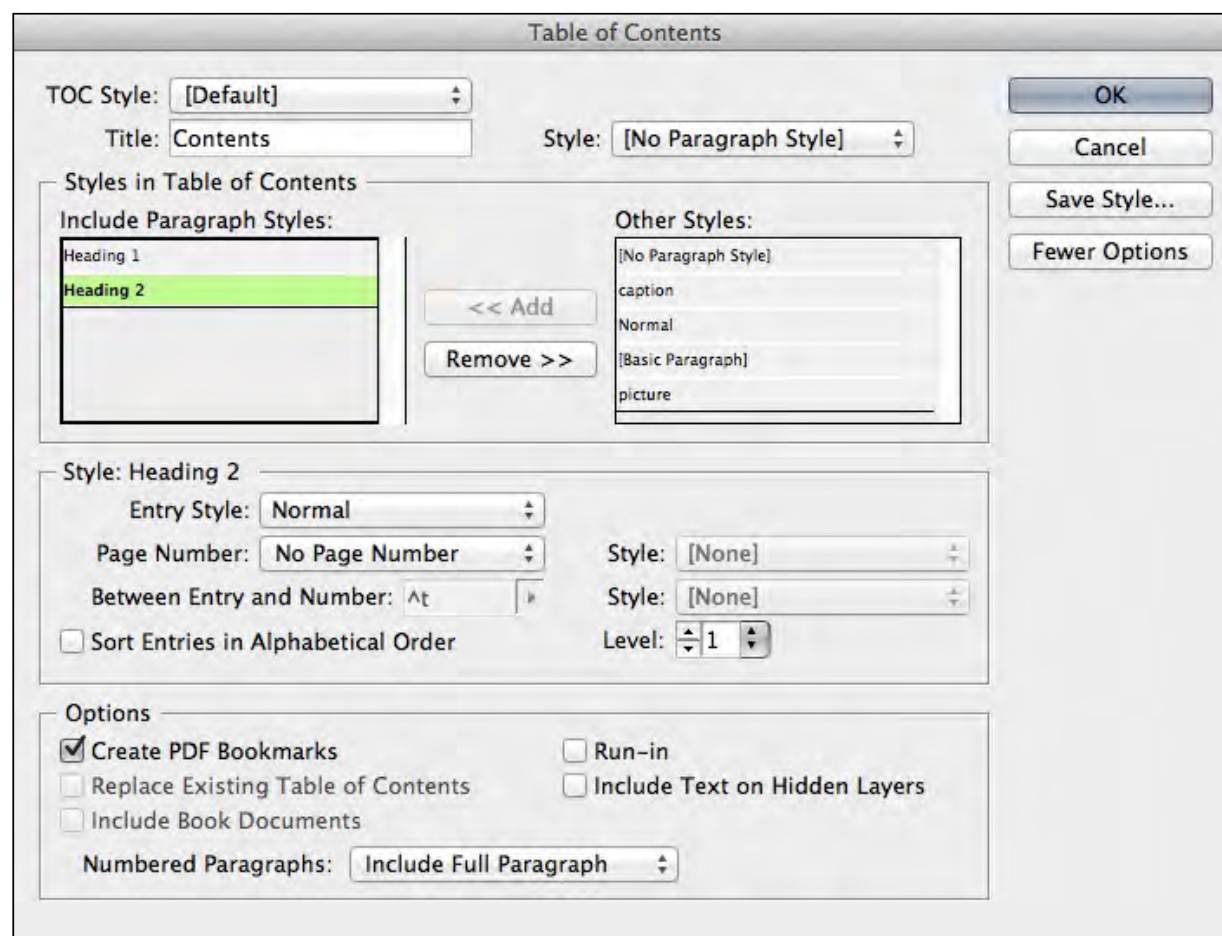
Table of Contents

TOC Style: [Default]

Title: Contents

Style: [No Paragraph Style]

OK

Cancel

Save Style...

Fewer Options

Styles in Table of Contents

Include Paragraph Styles:

Heading 1

Heading 2

<< Add

Remove >>

Other Styles:

[No Paragraph Style]

caption

Normal

[Basic Paragraph]

picture

Style: Heading 2

Entry Style: Normal

Page Number: No Page Number

Style: [None]

Between Entry and Number: ^t

Style: [None]

Sort Entries in Alphabetical Order

Level: 1

Options

Create PDF Bookmarks

Run-in

Replace Existing Table of Contents

Include Text on Hidden Layers

Include Book Documents

Numbered Paragraphs: Include Full Paragraph